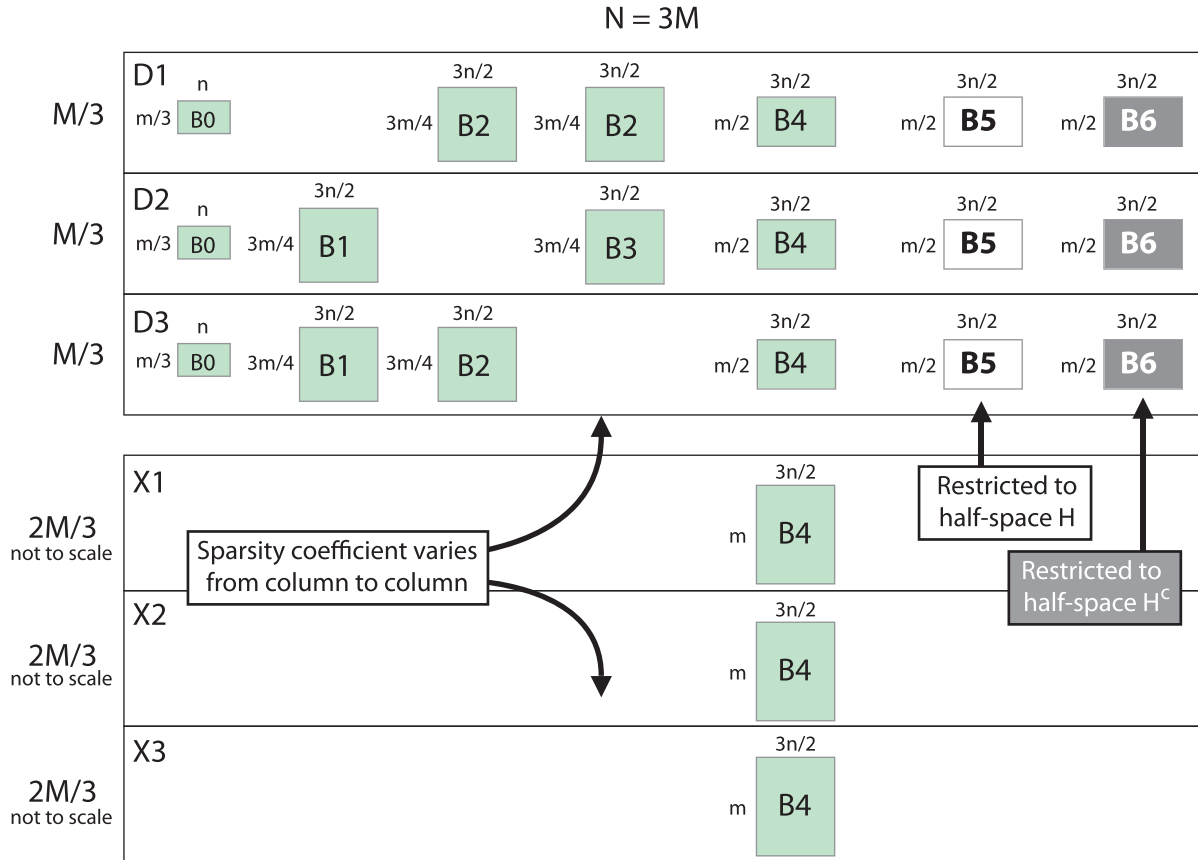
N = 3M

M/3

D1
n
m/3 B0
3n/2
3m/4 B2
3n/2
3m/4 B2
3n/2
m/2 B4
3n/2
m/2 B5
3n/2
m/2 B6

M/3

D2
n
m/3 B0
3n/2
3m/4 B1
3n/2
3m/4 B3
3n/2
m/2 B4
3n/2
m/2 B5
3n/2
m/2 B6

M/3

D3
n
m/3 B0
3n/2
3m/4 B1
3n/2
3m/4 B2
3n/2
m/2 B4
3n/2
m/2 B5
3n/2
m/2 B6

X1
2M/3
not to scale
3n/2
m B4

Sparsity coefficient varies from column to column

Restricted to half-space H

Restricted to half-space $H^c$

X2
2M/3
not to scale
3n/2
m B4

X3
2M/3
not to scale
3n/2
m B4